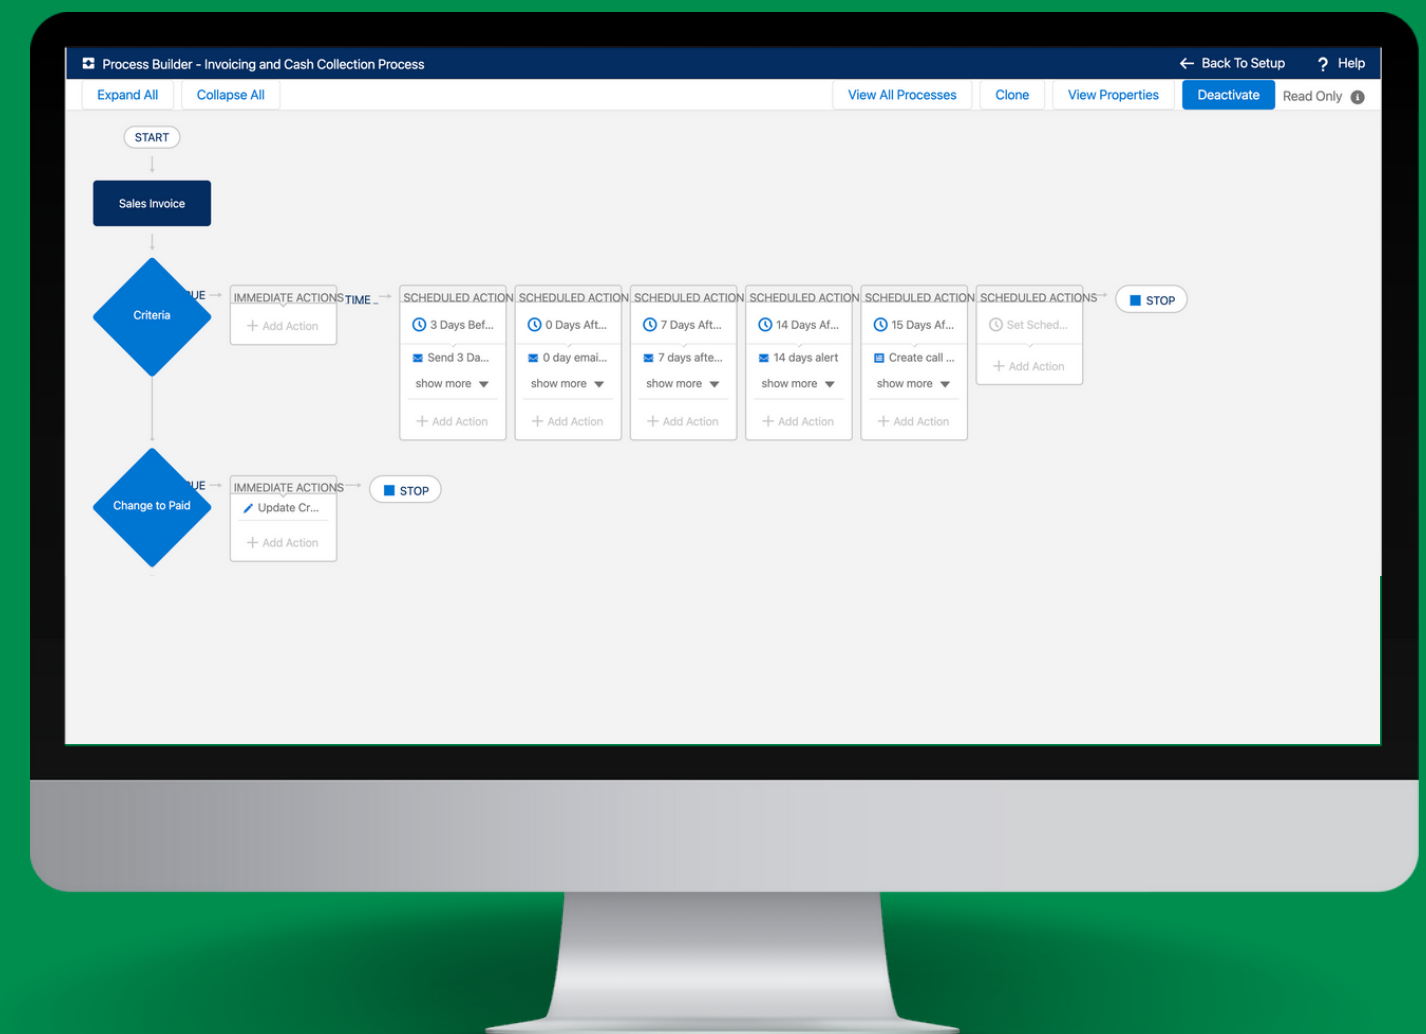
Process Builder - Invoicing and Cash Collection Process

Back To Setup

Help

Expand All

Collapse All

View All Processes

Clone

View Properties

Deactivate

Read Only

START

Sales Invoice

Criteria

UE

IMMEDIATE ACTIONS

Add Action

TIME

SCHEDULED ACTION

3 Days Bef...

Send 3 Da...

show more

Add Action

SCHEDULED ACTION

0 Days Aft...

0 day emai...

show more

Add Action

SCHEDULED ACTION

7 Days Aft...

7 days afte...

show more

Add Action

SCHEDULED ACTION

14 Days Af...

14 days alert

show more

Add Action

SCHEDULED ACTION

15 Days Af...

Create call ...

show more

Add Action

SCHEDULED ACTIONS

Set Sched...

Add Action

STOP

Change to Paid

UE

IMMEDIATE ACTIONS

Update Cr...

Add Action

STOP